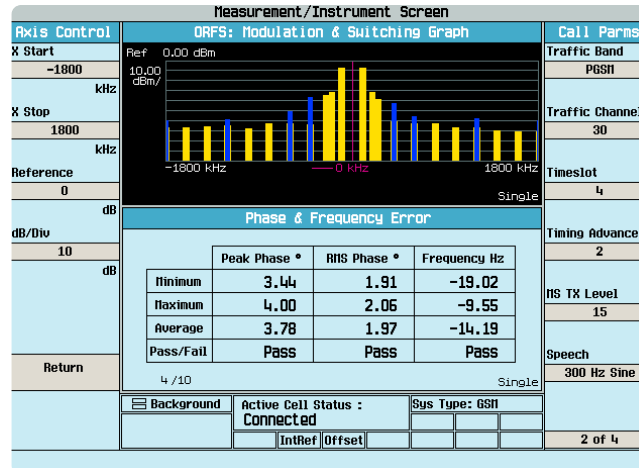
Measurement/Instrument Screen

Axis Control

X Start

-1800

kHz

X Stop

1800

kHz

Reference

0

dB

dB/Div

10

dB

Return

ORFS: Modulation & Switching Graph

Ref 0.00 dBm

10.00 dBm/

-1800 kHz

0 kHz

1800 kHz

Single

Phase & Frequency Error

|  | Peak Phase ° | RMS Phase ° | Frequency Hz |
|---|---|---|---|
| Minimum | 3.44 | 1.91 | -19.02 |
| Maximum | 4.00 | 2.06 | -9.55 |
| Average | 3.78 | 1.97 | -14.19 |
| Pass/Fail | Pass | Pass | Pass |

4 /10

Single

Background

Active Cell Status :

Connected

Sys Type: GSM

IntRef

Offset

Call Parms

Traffic Band

PGSM

Traffic Channel

30

Timeslot

4

Timing Advance

2

MS TX Level

15

Speech

300 Hz Sine

2 of 4